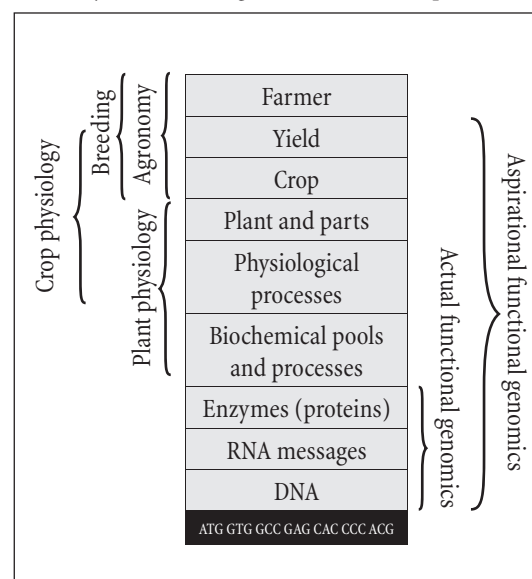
Crop physiology

Breeding

Agronomy

Plant physiology

Farmer

Yield

Crop

Plant and parts

Physiological processes

Biochemical pools and processes

Enzymes (proteins)

RNA messages

DNA

ATG GTG GCC GAG CAC CCC ACG

Actual functional genomics

Aspirational functional genomics